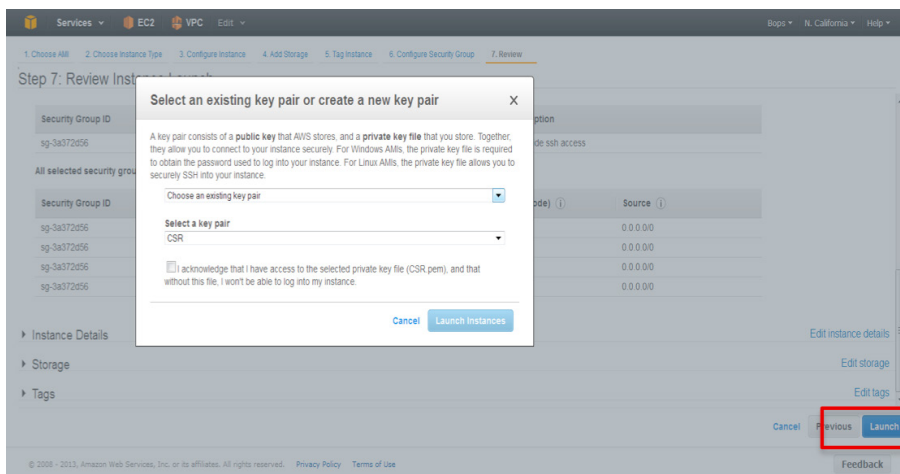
Services EC2 VPC Edit

Bops N. California Help

1. Choose AMI 2. Choose Instance Type 3. Configure Instance 4. Add Storage 5. Tag Instance 6. Configure Security Group 7. Review

Step 7: Review Inst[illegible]

Security Group ID

sg-3a372d56

All selected security grou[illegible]

Security Group ID

sg-3a372d56
sg-3a372d56
sg-3a372d56
sg-3a372d56

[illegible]ption

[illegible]de ssh access

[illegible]ode) (i)

Source (i)

0.0.0.0/0
0.0.0.0/0
0.0.0.0/0
0.0.0.0/0

Select an existing key pair or create a new key pair

X

A key pair consists of a **public key** that AWS stores, and a **private key file** that you store. Together, they allow you to connect to your instance securely. For Windows AMIs, the private key file is required to obtain the password used to log into your instance. For Linux AMIs, the private key file allows you to securely SSH into your instance.

Choose an existing key pair

Select a key pair

CSR

I acknowledge that I have access to the selected private key file (CSR.pem), and that without this file, I won't be able to log into my instance.

Cancel Launch Instances

Instance Details

Edit instance details

Storage

Edit storage

Tags

Edit tags

Cancel Previous Launch

© 2008 - 2013, Amazon Web Services, Inc. or its affiliates. All rights reserved. Privacy Policy Terms of Use

Feedback